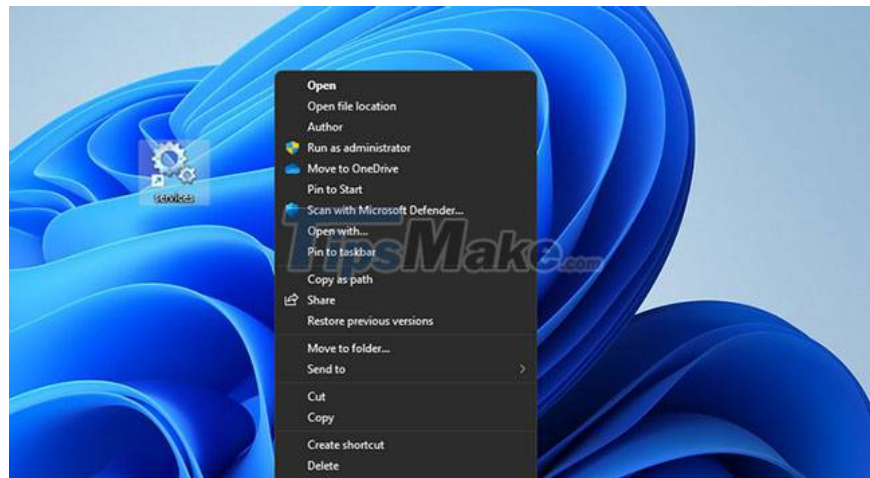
services

Open
Open file location
Author
Run as administrator
Move to OneDrive
Pin to Start
Scan with Microsoft Defender...
Open with...
Pin to taskbar
Copy as path
Share
Restore previous versions

Move to folder...
Send to

Cut
Copy

Create shortcut
Delete

TipsMake.com